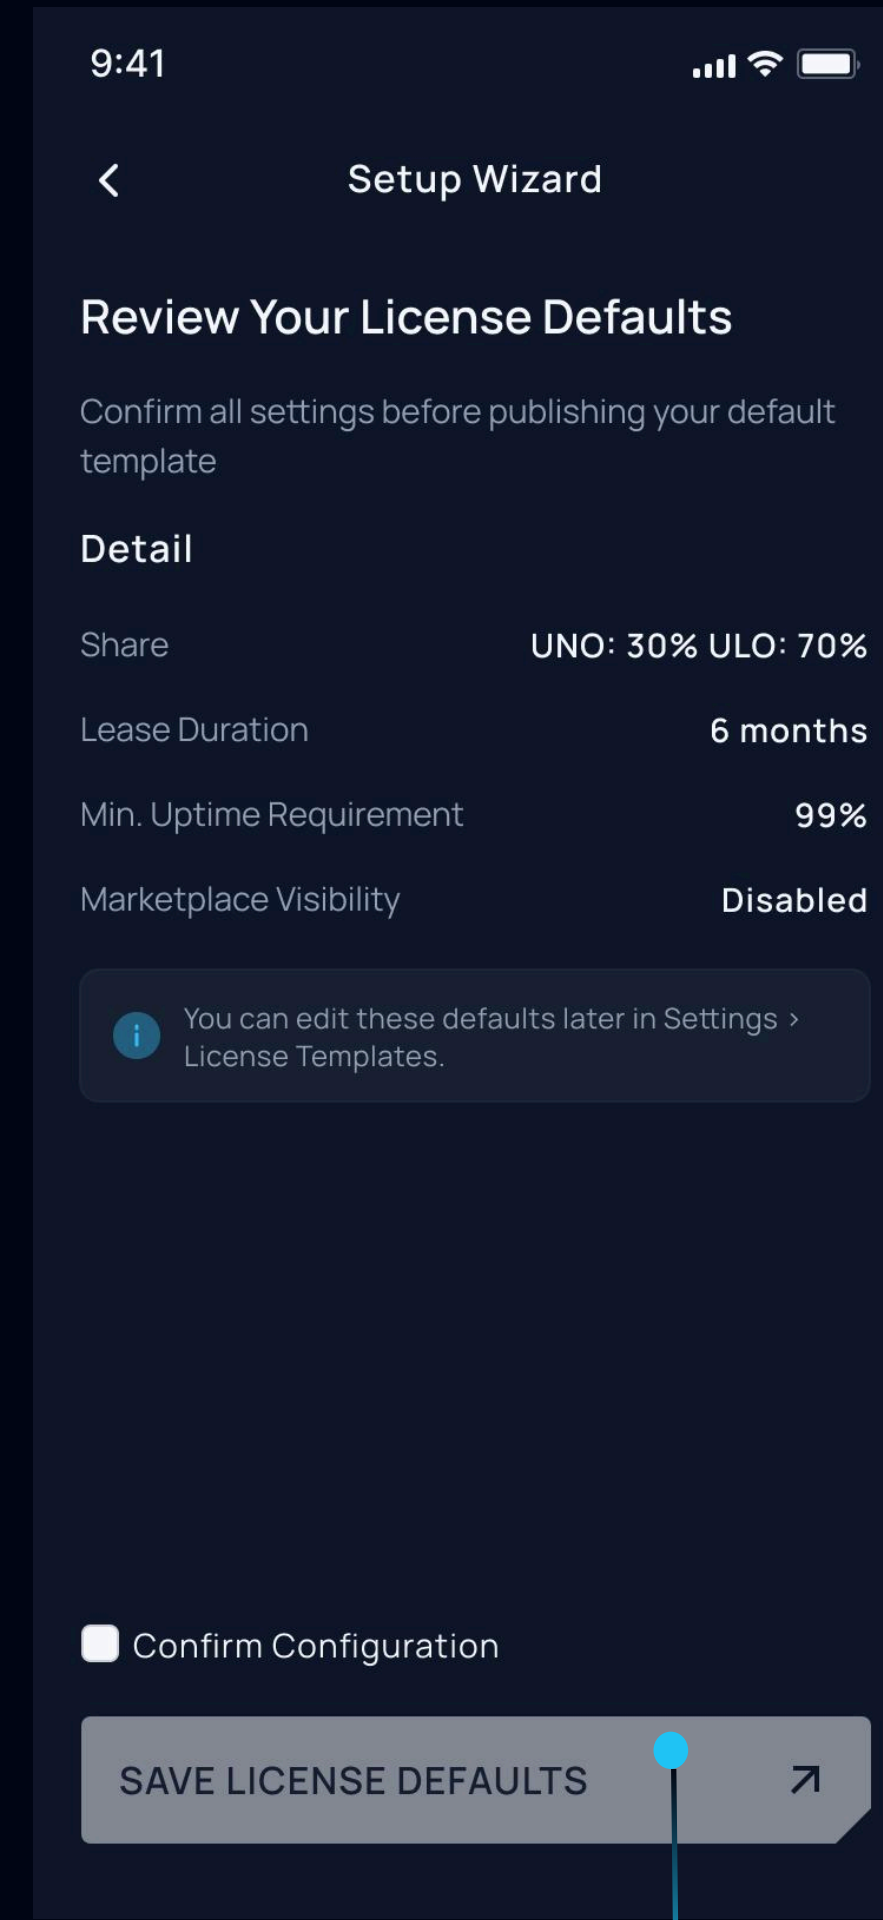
9:41

Setup Wizard

Review Your License Defaults

Confirm all settings before publishing your default template

Detail

| | |
|---|---|
| Share | UNO: 30% ULO: 70% |
| Lease Duration | 6 months |
| Min. Uptime Requirement | 99% |
| Marketplace Visibility | Disabled |

You can edit these defaults later in Settings › License Templates.

Confirm Configuration

SAVE LICENSE DEFAULTS